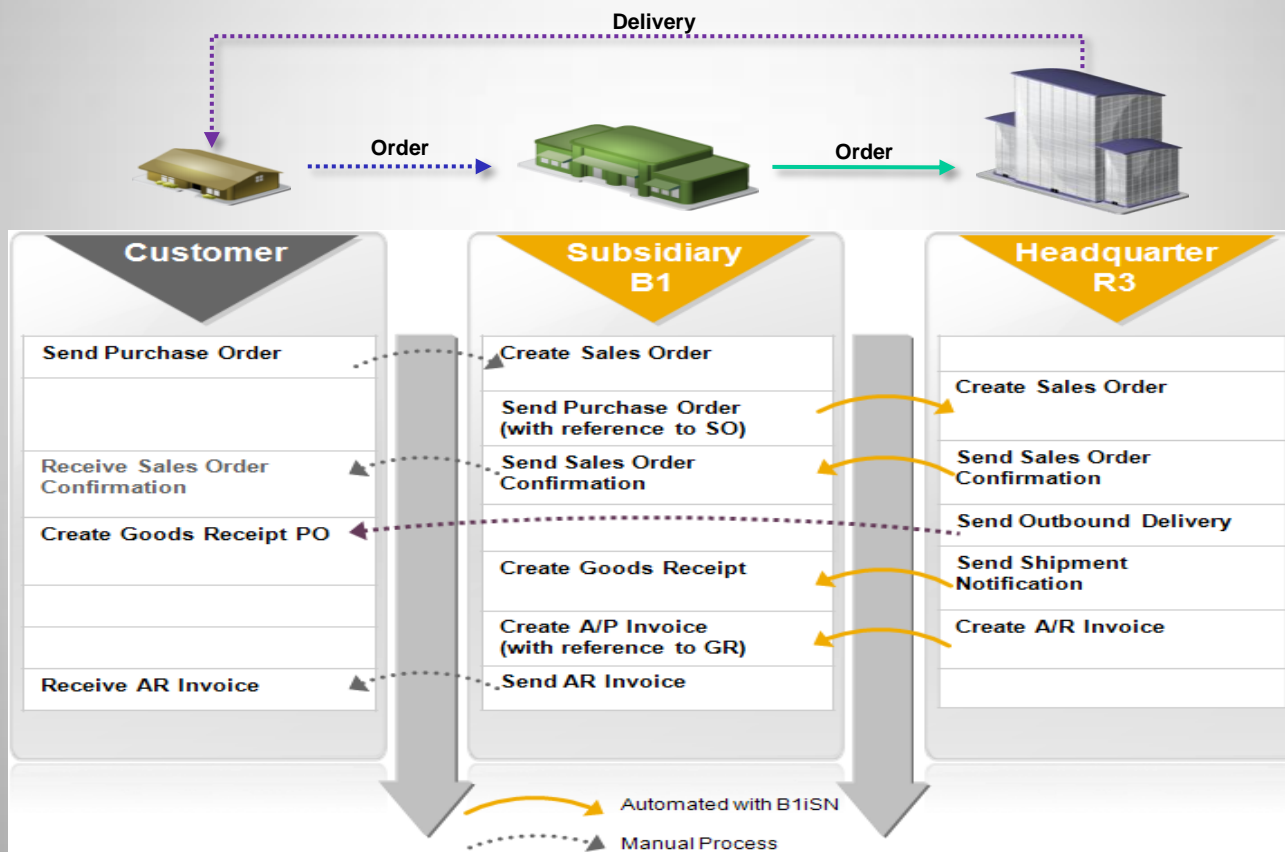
Delivery

Order

Order

Customer

Send Purchase Order

Receive Sales Order Confirmation

Create Goods Receipt PO

Receive AR Invoice

Subsidiary B1

Create Sales Order

Send Purchase Order (with reference to SO)

Send Sales Order Confirmation

Create Goods Receipt

Create A/P Invoice (with reference to GR)

Send AR Invoice

Headquarter R3

Create Sales Order

Send Sales Order Confirmation

Send Outbound Delivery

Send Shipment Notification

Create A/R Invoice

Automated with B1iSN

Manual Process